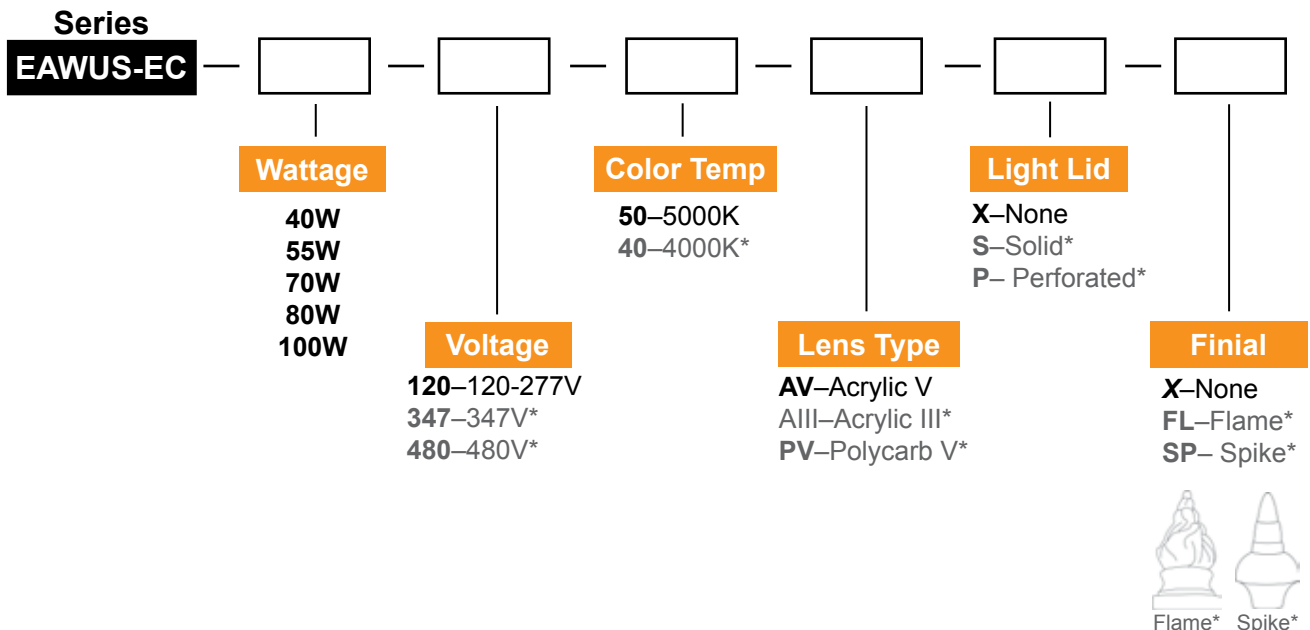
Series
EAWUS-EC

Wattage
40W
55W
70W
80W
100W

Voltage
120–120-277V
347–347V*
480–480V*

Color Temp
50–5000K
40–4000K*

Lens Type
AV–Acrylic V
AIII–Acrylic III*
PV–Polycarb V*

Light Lid
X–None
S–Solid*
P– Perforated*

Finial
X–None
FL–Flame*
SP– Spike*

Flame* Spike*